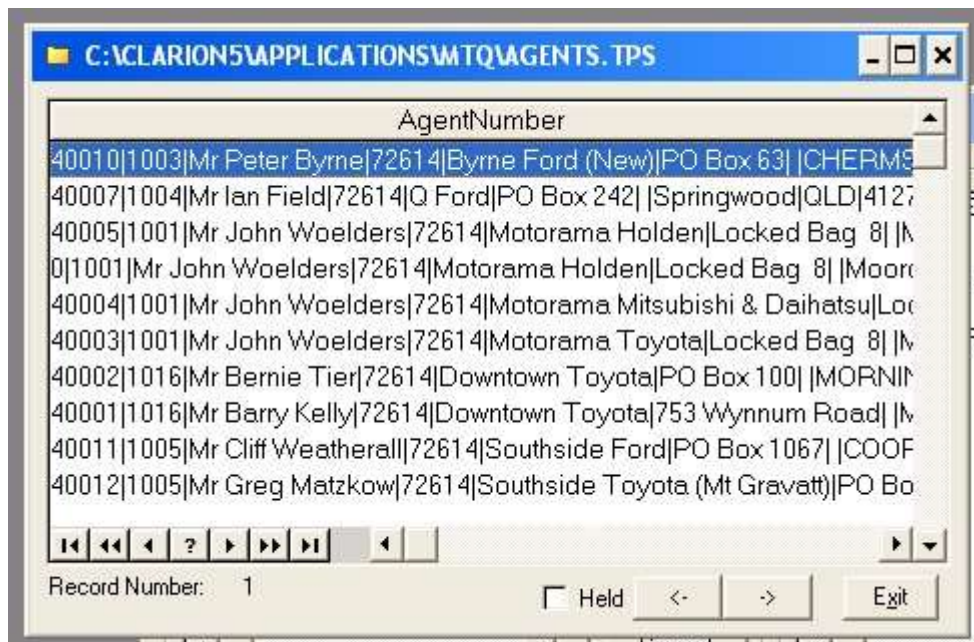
C:\CLARION5\APPLICATIONS\MTQ\AGENTS.TPS

AgentNumber

40010|1003|Mr Peter Byrne|72614|Byrne Ford (New)|PO Box 63| |CHERMS
40007|1004|Mr Ian Field|72614|Q Ford|PO Box 242| |Springwood|QLD|4127
40005|1001|Mr John Woelders|72614|Motorama Holden|Locked Bag 8| |M
0|1001|Mr John Woelders|72614|Motorama Holden|Locked Bag 8| |Moor
40004|1001|Mr John Woelders|72614|Motorama Mitsubishi & Daihatsu|Lo
40003|1001|Mr John Woelders|72614|Motorama Toyota|Locked Bag 8| |M
40002|1016|Mr Bernie Tier|72614|Downtown Toyota|PO Box 100| |MORNIN
40001|1016|Mr Barry Kelly|72614|Downtown Toyota|753 Wynnum Road| |M
40011|1005|Mr Cliff Weatherall|72614|Southside Ford|PO Box 1067| |COOF
40012|1005|Mr Greg Matzkow|72614|Southside Toyota (Mt Gravatt)|PO Bo

?

Record Number: 1

Held <- -> Exit